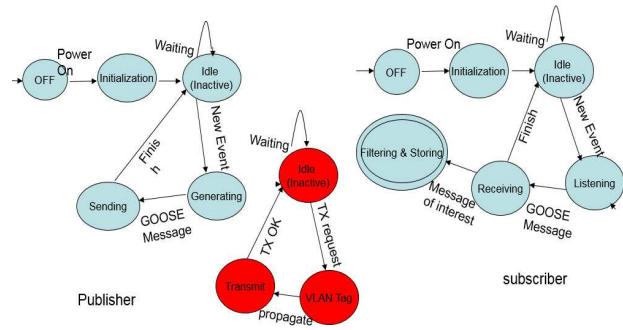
Power On
OFF
Initialization
Waiting
Idle (Inactive)
New Event
Finis h
Sending
Generating
GOOSE Message
Publisher

Waiting
Idle (Inactive)
TX OK
TX request
Transmit
VLAN Tag
propagate

Power On
OFF
Initialization
Waiting
Idle (Inactive)
New Event
Finish
Filtering & Storing
Message of interest
Receiving
Listening
GOOSE Message
subscriber